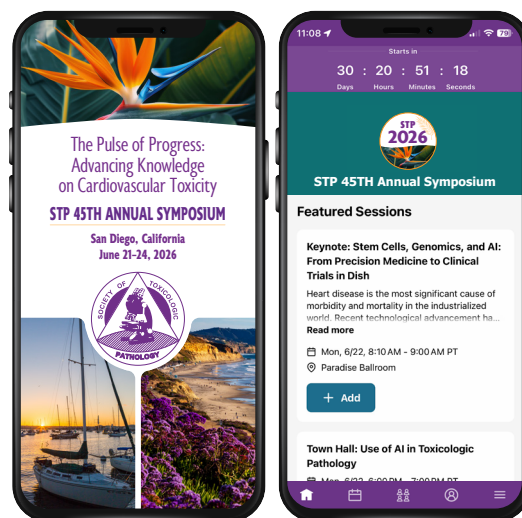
The Pulse of Progress: Advancing Knowledge on Cardiovascular Toxicity

STP 45TH ANNUAL SYMPOSIUM

San Diego, California
June 21-24, 2026

SOCIETY OF TOXICOLOGIC PATHOLOGY

11:08

79

Starts in

30 : 20 : 51 : 18
Days Hours Minutes Seconds

STP 2026

STP 45TH Annual Symposium

Featured Sessions

Keynote: Stem Cells, Genomics, and AI: From Precision Medicine to Clinical Trials in Dish

Heart disease is the most significant cause of morbidity and mortality in the industrialized world. Recent technological advancement ha...

Read more

Mon, 6/22, 8:10 AM - 9:00 AM PT

Paradise Ballroom

+ Add

Town Hall: Use of AI in Toxicologic Pathology

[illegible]